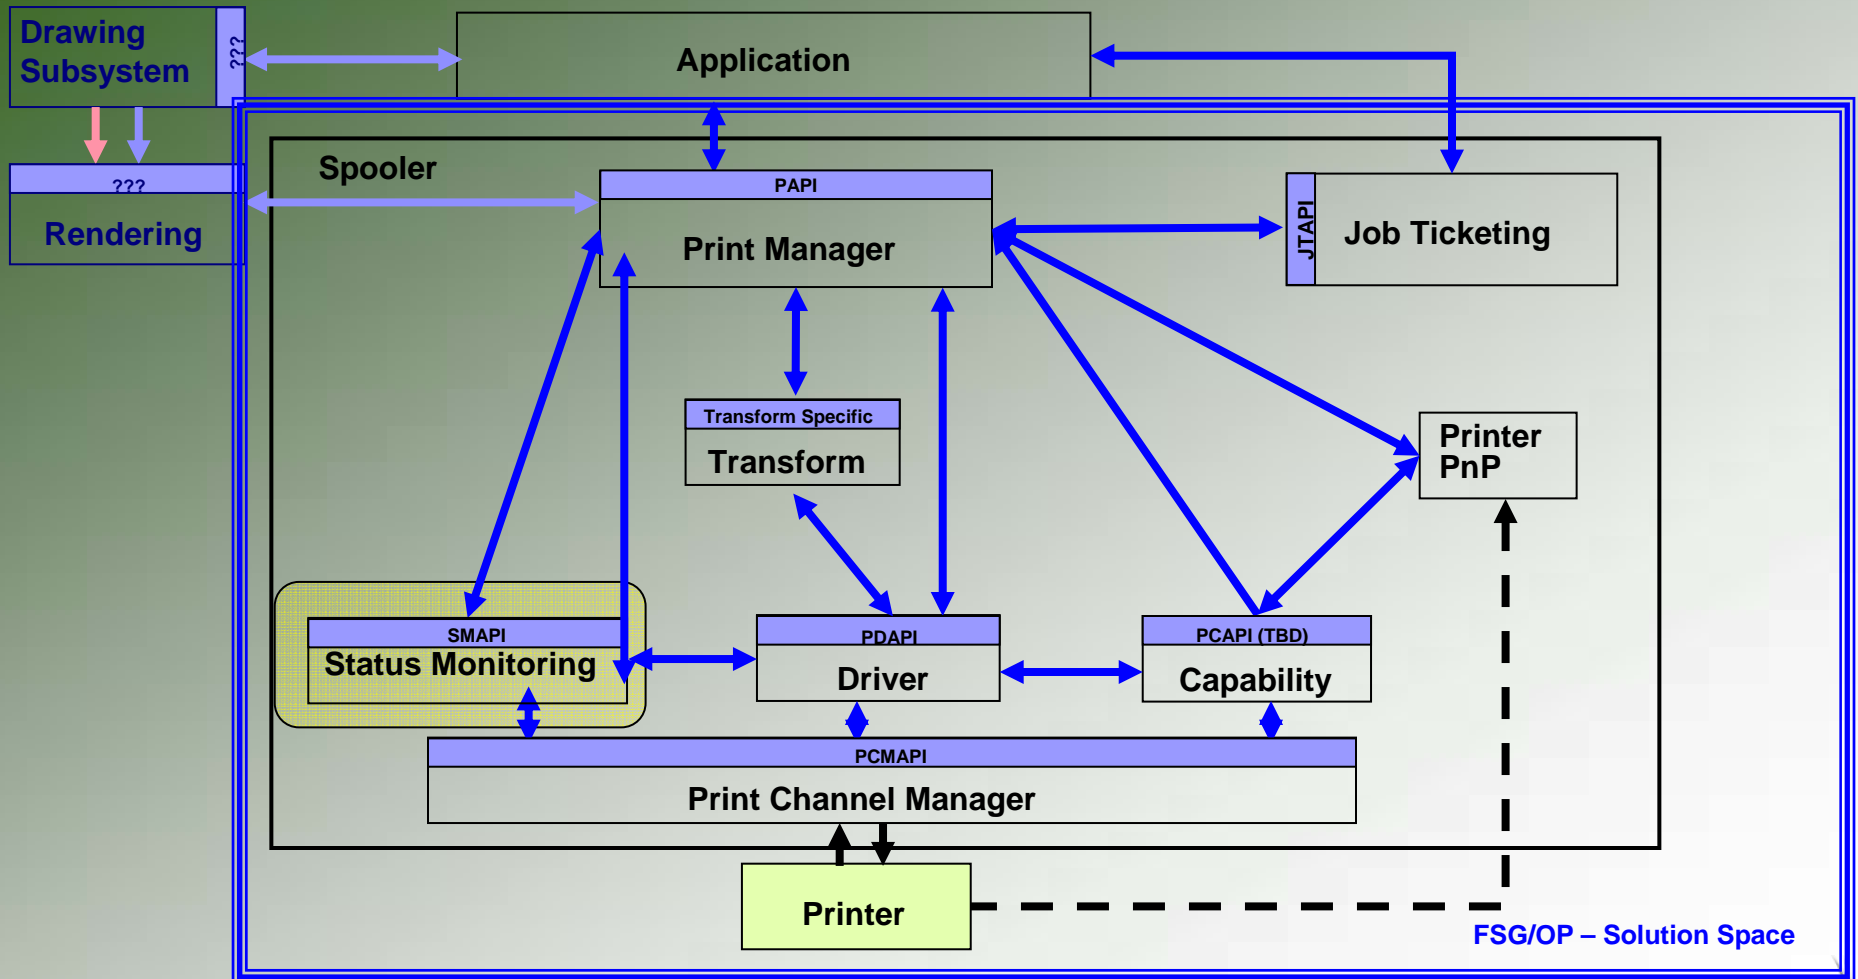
Drawing Subsystem

???

Application

???

Rendering

Spooler

PAPI

Print Manager

JTAPI

Job Ticketing

Transform Specific

Transform

Printer PnP

SMAPI

Status Monitoring

PDAPI

Driver

PCAPI (TBD)

Capability

PCMAPI

Print Channel Manager

Printer

FSG/OP – Solution Space